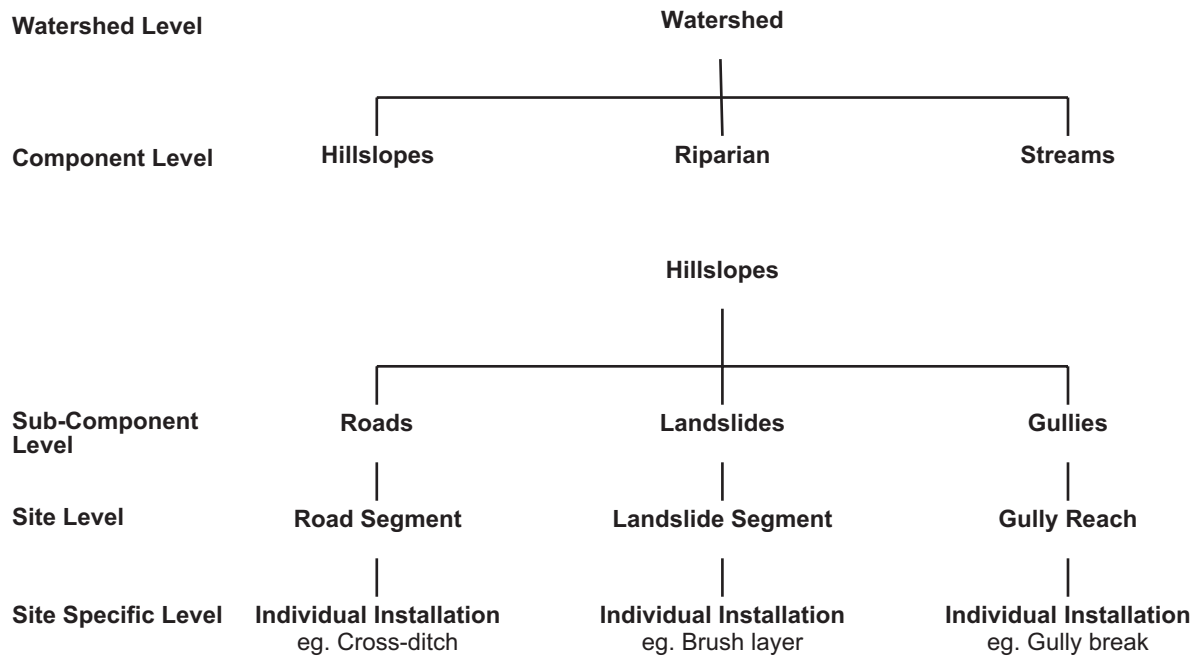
Watershed Level

Watershed

Component Level

Hillslopes

Riparian

Streams

Hillslopes

Sub-Component Level

Roads

Landslides

Gullies

Site Level

Road Segment

Landslide Segment

Gully Reach

Site Specific Level

Individual Installation
eg. Cross-ditch

Individual Installation
eg. Brush layer

Individual Installation
eg. Gully break